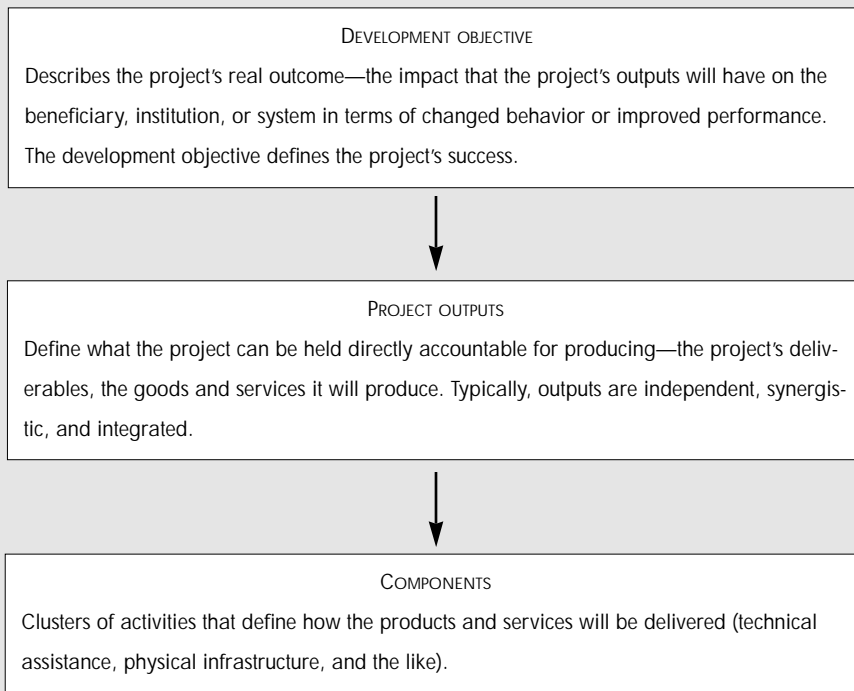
DEVELOPMENT OBJECTIVE

Describes the project's real outcome—the impact that the project's outputs will have on the beneficiary, institution, or system in terms of changed behavior or improved performance. The development objective defines the project's success.

PROJECT OUTPUTS

Define what the project can be held directly accountable for producing—the project's deliverables, the goods and services it will produce. Typically, outputs are independent, synergistic, and integrated.

COMPONENTS

Clusters of activities that define how the products and services will be delivered (technical assistance, physical infrastructure, and the like).